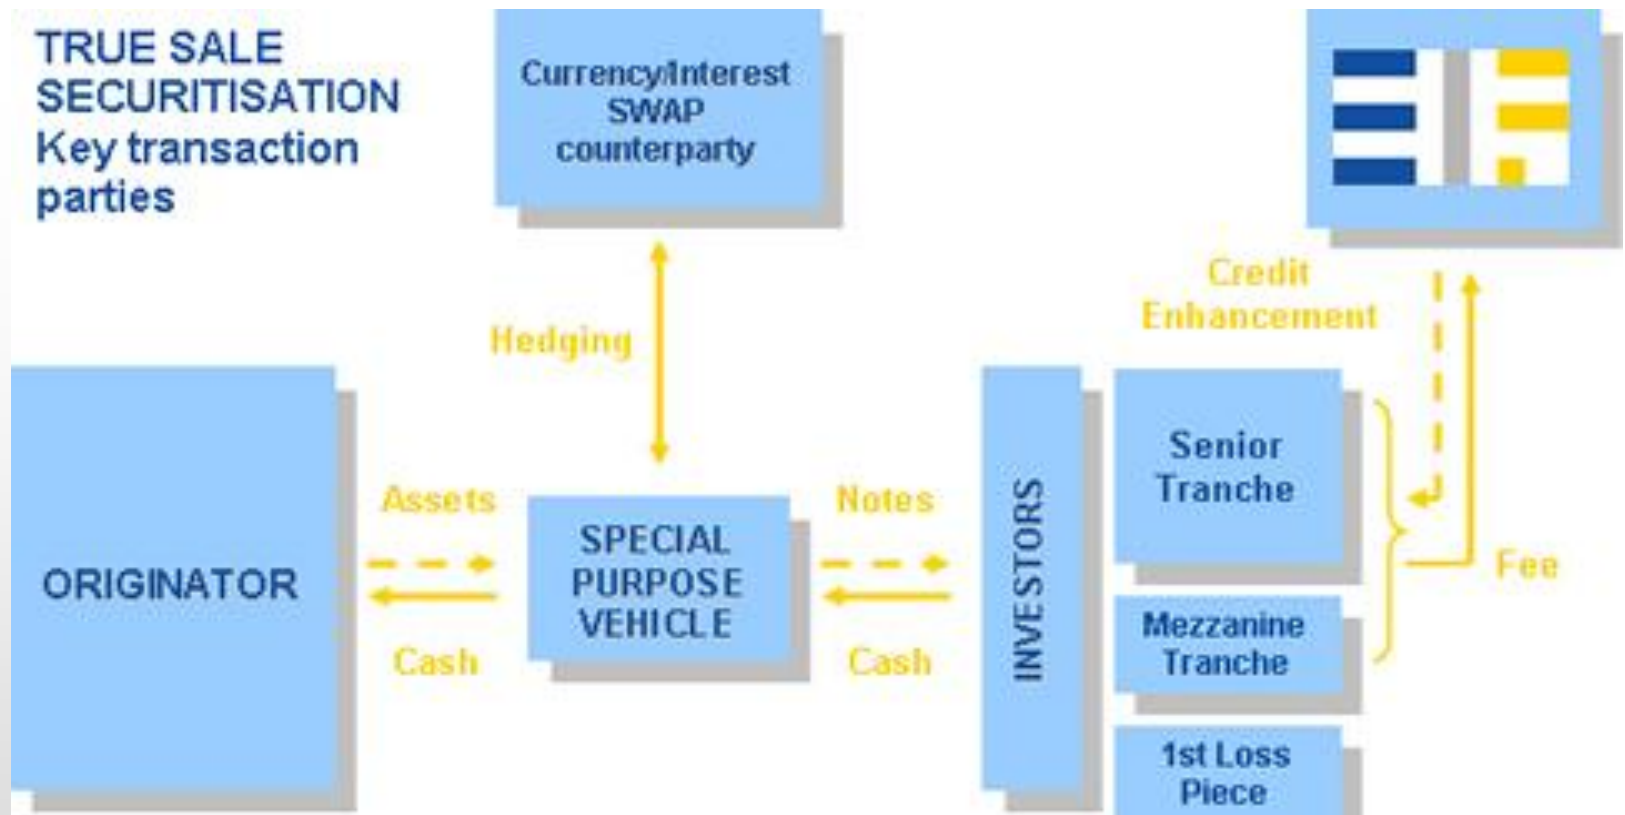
TRUE SALE SECURITISATION
Key transaction parties

Currency/Interest SWAP counterparty

Credit Enhancement

Hedging

ORIGINATOR

Assets

Cash

SPECIAL PURPOSE VEHICLE

Notes

Cash

INVESTORS

Senior Tranche

Mezzanine Tranche

1st Loss Piece

Fee